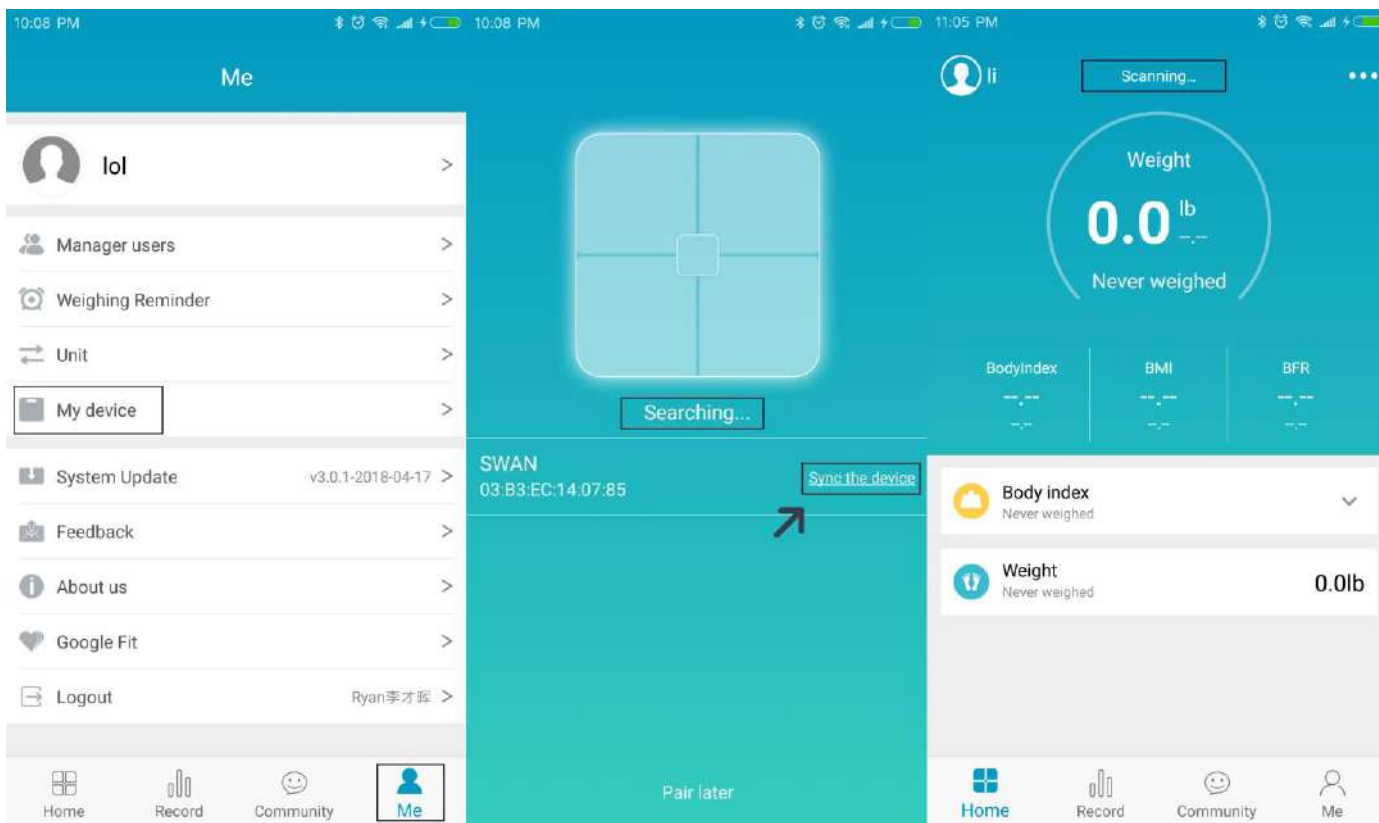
10:08 PM

Me

lol >

Manager users >

Weighing Reminder >

Unit >

My device >

System Update v3.0.1-2018-04-17 >

Feedback >

About us >

Google Fit >

Logout Ryan李才振 >

Home Record Community Me

10:08 PM

Searching...

SWAN
03:B3:EC:14:07:85

Sync the device

Pair later

11:05 PM

li

Scanning...

Weight
0.0 lb
--.--
Never weighed

BodyIndex
--.--
--.--

BMI
--.--
--.--

BFR
--.--
--.--

Body index
Never weighed

Weight
Never weighed
0.0lb

Home Record Community Me